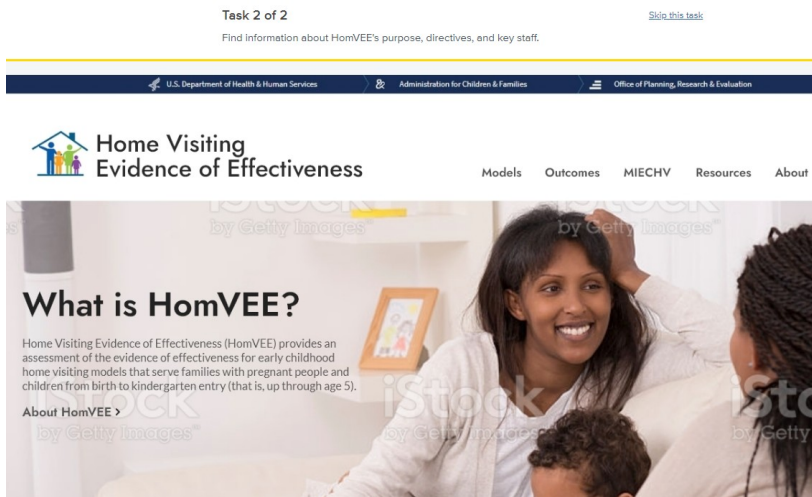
Task 2 of 2

Skip this task

Find information about HomVEE's purpose, directives, and key staff.

U.S. Department of Health & Human Services

Administration for Children & Families

Office of Planning, Research & Evaluation

Home Visiting Evidence of Effectiveness

Models Outcomes MIECHV Resources About

iStock by Getty Images

What is HomVEE?

Home Visiting Evidence of Effectiveness (HomVEE) provides an assessment of the evidence of effectiveness for early childhood home visiting models that serve families with pregnant people and children from birth to kindergarten entry (that is, up through age 5).

About HomVEE >

iStock by Getty Images

iStock by Getty Images

iStock by Getty Images

iStock by Getty Images